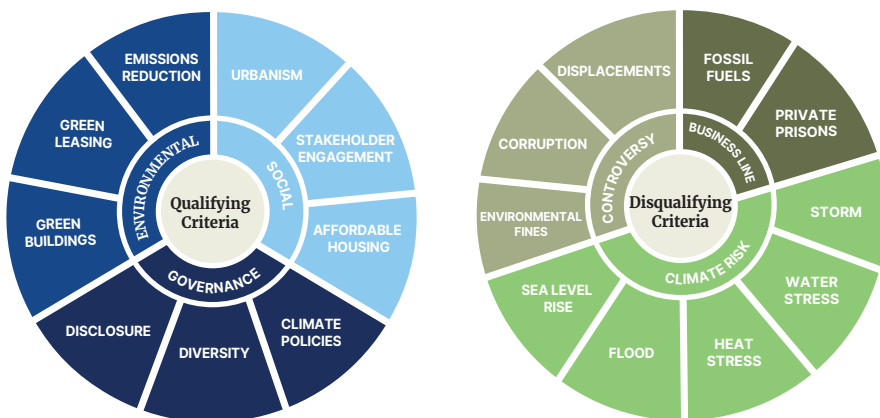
Qualifying Criteria

ENVIRONMENTAL

EMISSIONS REDUCTION

GREEN LEASING

GREEN BUILDINGS

SOCIAL

URBANISM

STAKEHOLDER ENGAGEMENT

AFFORDABLE HOUSING

GOVERNANCE

CLIMATE POLICIES

DIVERSITY

DISCLOSURE

Disqualifying Criteria

CONTROVERSY

DISPLACEMENTS

CORRUPTION

ENVIRONMENTAL FINES

BUSINESS LINE

FOSSIL FUELS

PRIVATE PRISONS

CLIMATE RISK

STORM

WATER STRESS

HEAT STRESS

FLOOD

SEA LEVEL RISE